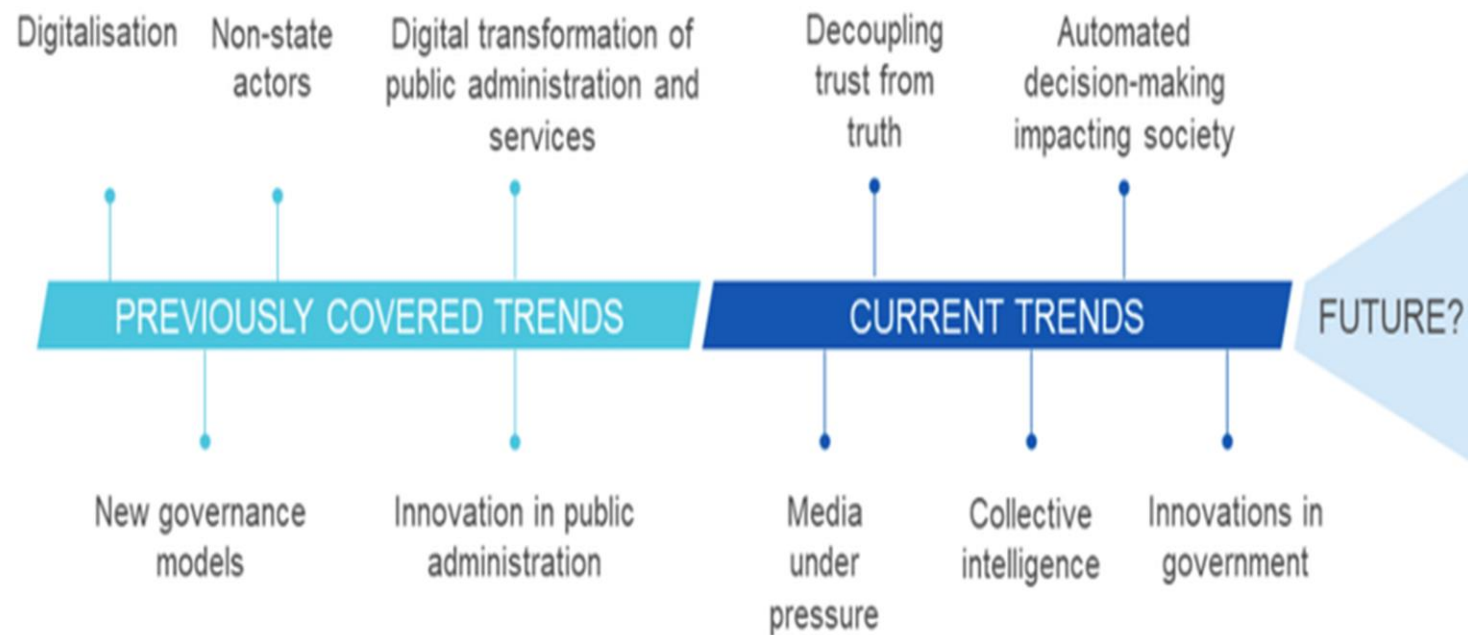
Digitalisation

Non-state actors

Digital transformation of public administration and services

Decoupling trust from truth

Automated decision-making impacting society

PREVIOUSLY COVERED TRENDS

CURRENT TRENDS

FUTURE?

New governance models

Innovation in public administration

Media under pressure

Collective intelligence

Innovations in government